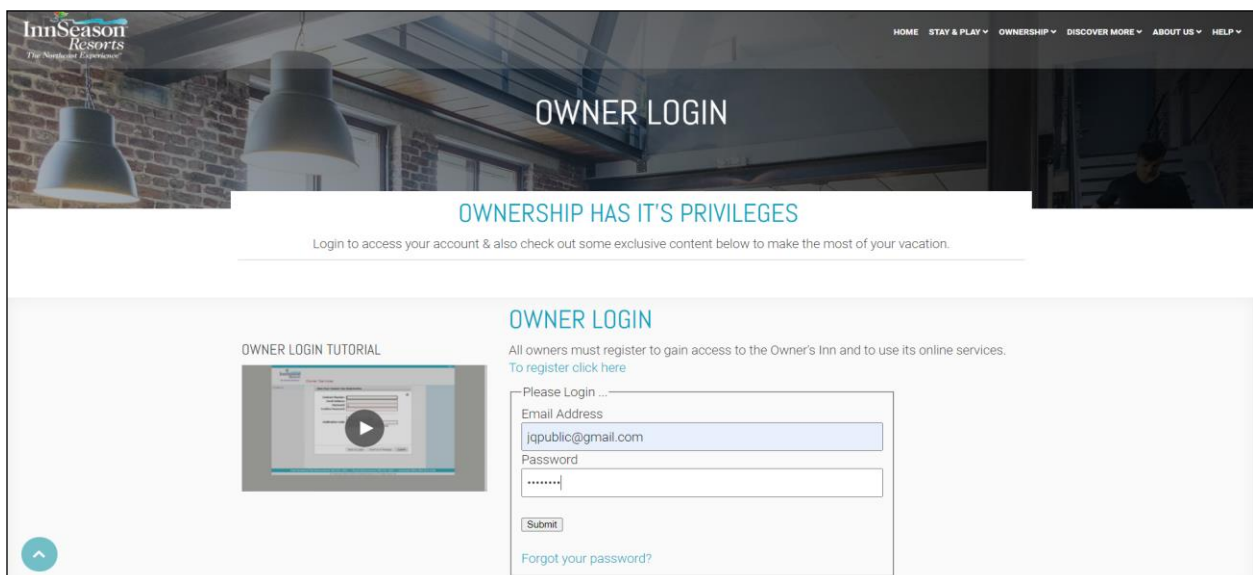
InnSeason Resorts
The Northeast Experience

HOME STAY & PLAY ⌄ OWNERSHIP ⌄ DISCOVER MORE ⌄ ABOUT US ⌄ HELP ⌄

OWNER LOGIN

OWNERSHIP HAS IT'S PRIVILEGES

Login to access your account & also check out some exclusive content below to make the most of your vacation.

OWNER LOGIN TUTORIAL

OWNER LOGIN

All owners must register to gain access to the Owner's Inn and to use its online services.
To register click here

Please Login ...
Email Address
jqpublic@gmail.com
Password
••••••••

Submit

Forgot your password?